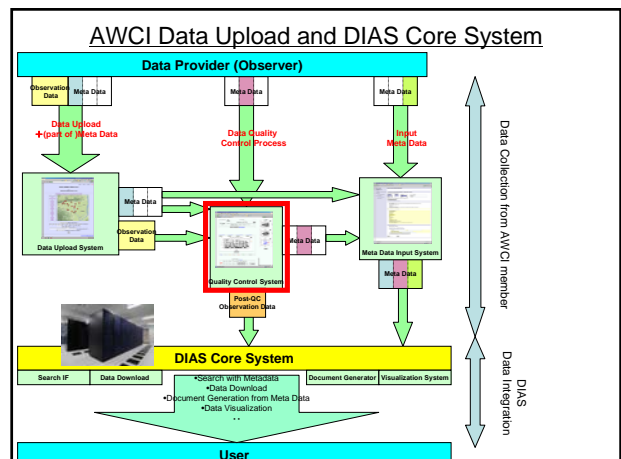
AWCI Data Upload and DIAS Core System

Data Provider (Observer)

Observation Data

Meta Data

Meta Data

Meta Data

Data Upload +(part of )Meta Data

Data Quality Control Process

Input Meta Data

Meta Data

Observation Data

Data Upload System

Quality Control System

Meta Data

Meta Data Input System

Meta Data

Post-QC Observation Data

DIAS Core System

Search IF

Data Download

•Search with Metadata
•Data Download
•Document Generation from Meta Data
•Data Visualization

Document Generator

Visualization System

User

Data Collection from AWCI member

DIAS Data Integration